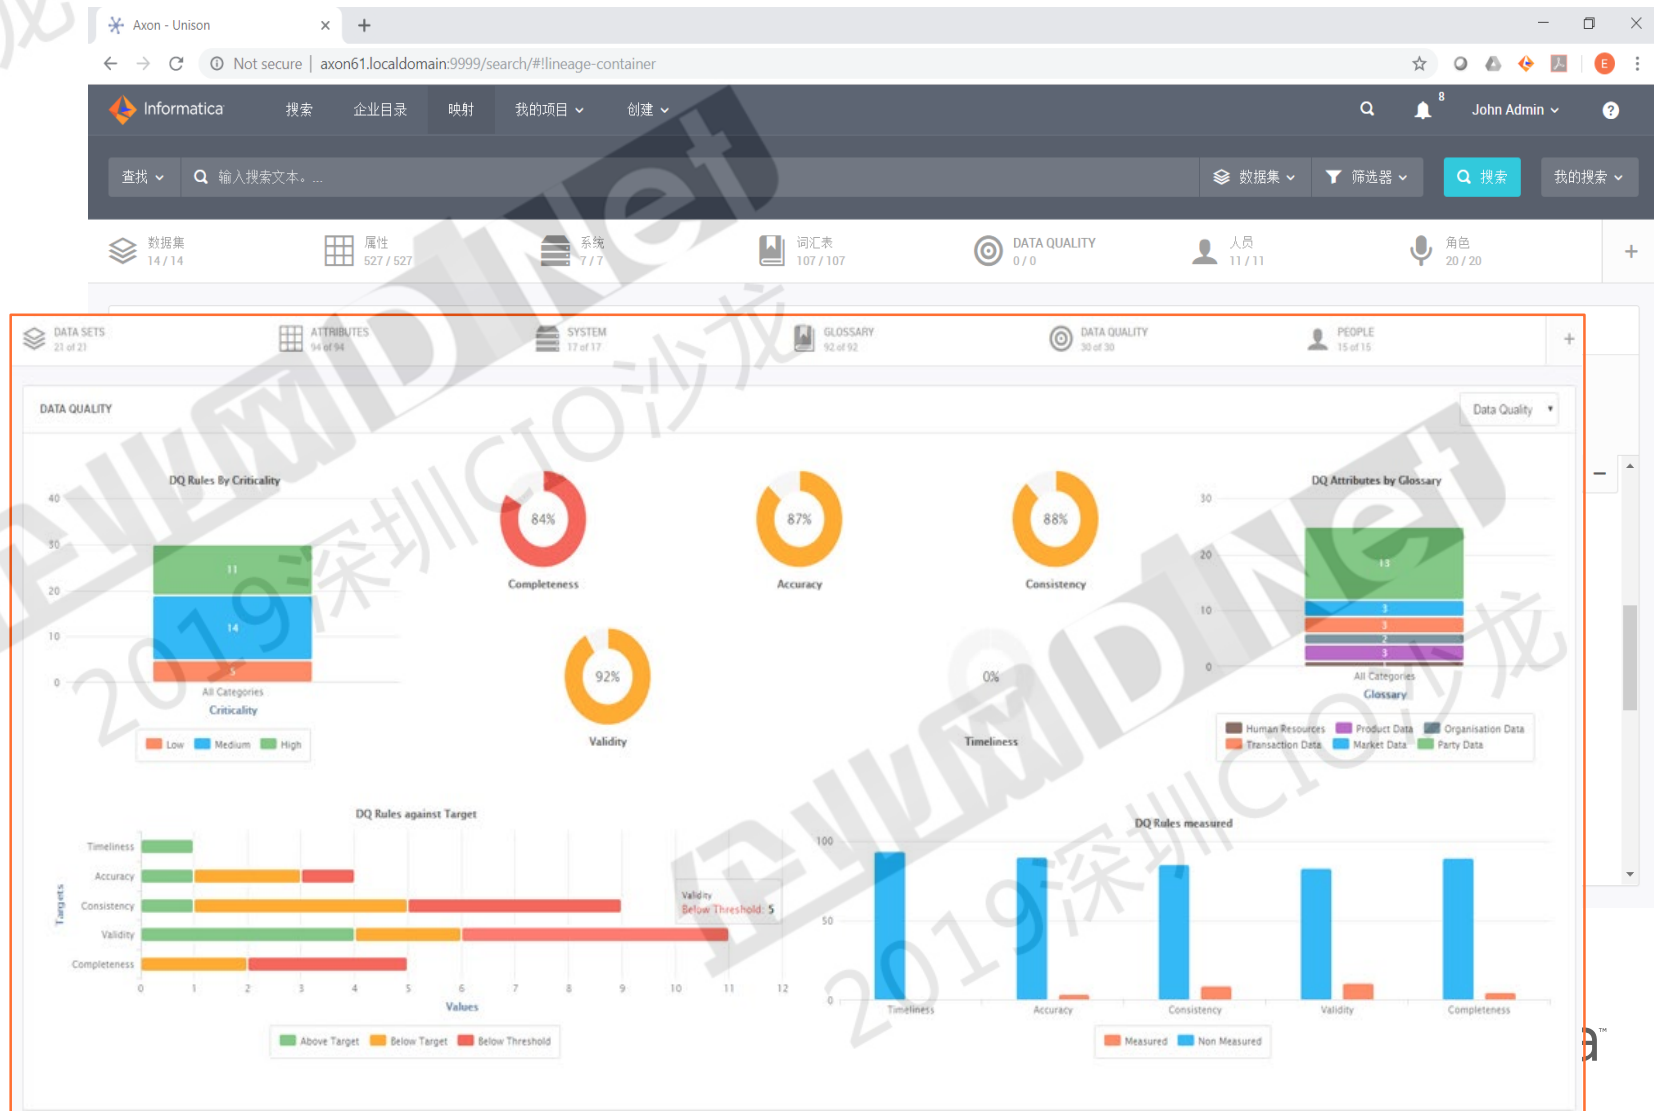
Axon - Unison ×

Not secure | axon61.localdomain:9999/search/#!lineage-container

Informatica 搜索 企业目录 映射 我的项目 创建 John Admin

查找 输入搜索文本。... 数据集 筛选器 搜索 我的搜索

数据集 14 / 14
属性 527 / 527
系统 7 / 7
词汇表 107 / 107
DATA QUALITY 0 / 0
人员 11 / 11
角色 20 / 20

DATA SETS 21 of 21
ATTRIBUTES 94 of 94
SYSTEM 17 of 17
GLOSSARY 92 of 92
DATA QUALITY 30 of 30
PEOPLE 15 of 15

DATA QUALITY
Data Quality

DQ Rules By Criticality
40 30 20 10 0
11 14 5
All Categories
Criticality
Low Medium High

84% Completeness
87% Accuracy
88% Consistency
92% Validity
0% Timeliness

DQ Attributes by Glossary
30 20 10 0
13 3 3 2 3
All Categories
Glossary
Human Resources Product Data Organisation Data Transaction Data Market Data Party Data

DQ Rules against Target
Targets
Timeliness Accuracy Consistency Validity Completeness
0 1 2 3 4 5 6 7 8 9 10 11 12
Values
Validity
Below Threshold: 5
Above Target Below Target Below Threshold

DQ Rules measured
100 50 0
Timeliness Accuracy Consistency Validity Completeness
Measured Non Measured

企业网D1Net 2019深圳CIO沙龙